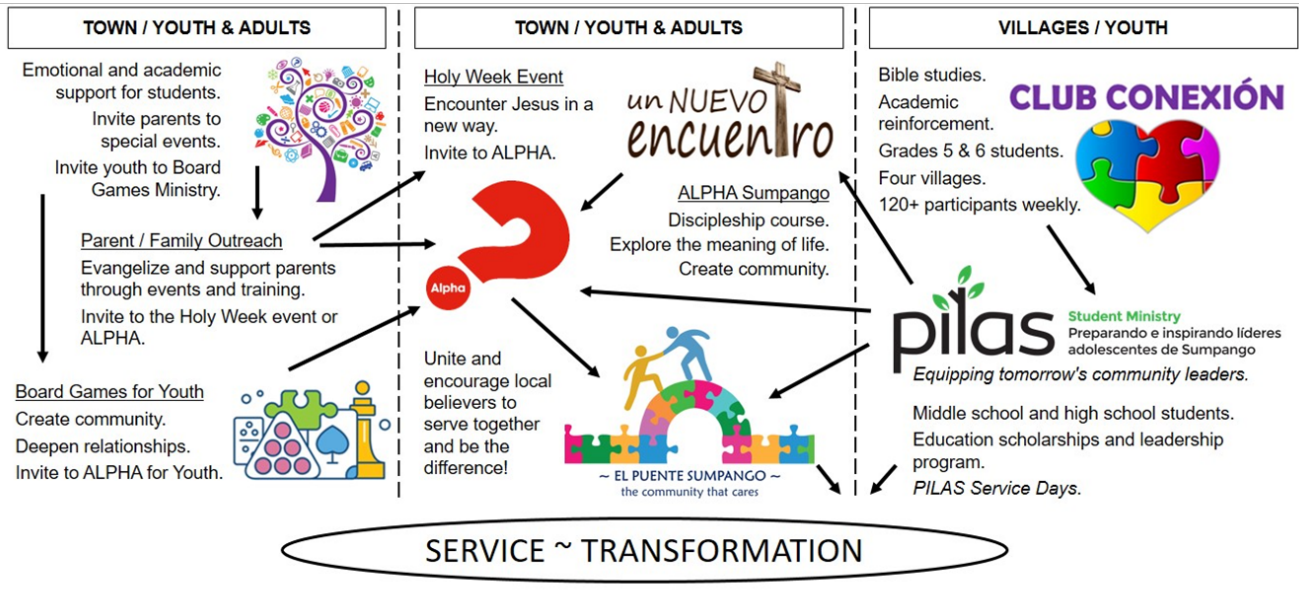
TOWN / YOUTH & ADULTS

Emotional and academic support for students.

Invite parents to special events.

Invite youth to Board Games Ministry.

Parent / Family Outreach

Evangelize and support parents through events and training.

Invite to the Holy Week event or ALPHA.

Board Games for Youth

Create community.

Deepen relationships.

Invite to ALPHA for Youth.

TOWN / YOUTH & ADULTS

Holy Week Event

Encounter Jesus in a new way.

Invite to ALPHA.

un NUEVO encuentro

Alpha

ALPHA Sumpango

Discipleship course.

Explore the meaning of life.

Create community.

Unite and encourage local believers to serve together and be the difference!

~ EL PUENTE SUMPANGO ~
the community that cares

VILLAGES / YOUTH

Bible studies.

Academic reinforcement.

Grades 5 & 6 students.

Four villages.

120+ participants weekly.

CLUB CONEXIÓN

PILAS Student Ministry
Preparando e inspirando líderes adolescentes de Sumpango

Equipping tomorrow's community leaders.

Middle school and high school students.

Education scholarships and leadership program.

PILAS Service Days.

SERVICE ~ TRANSFORMATION